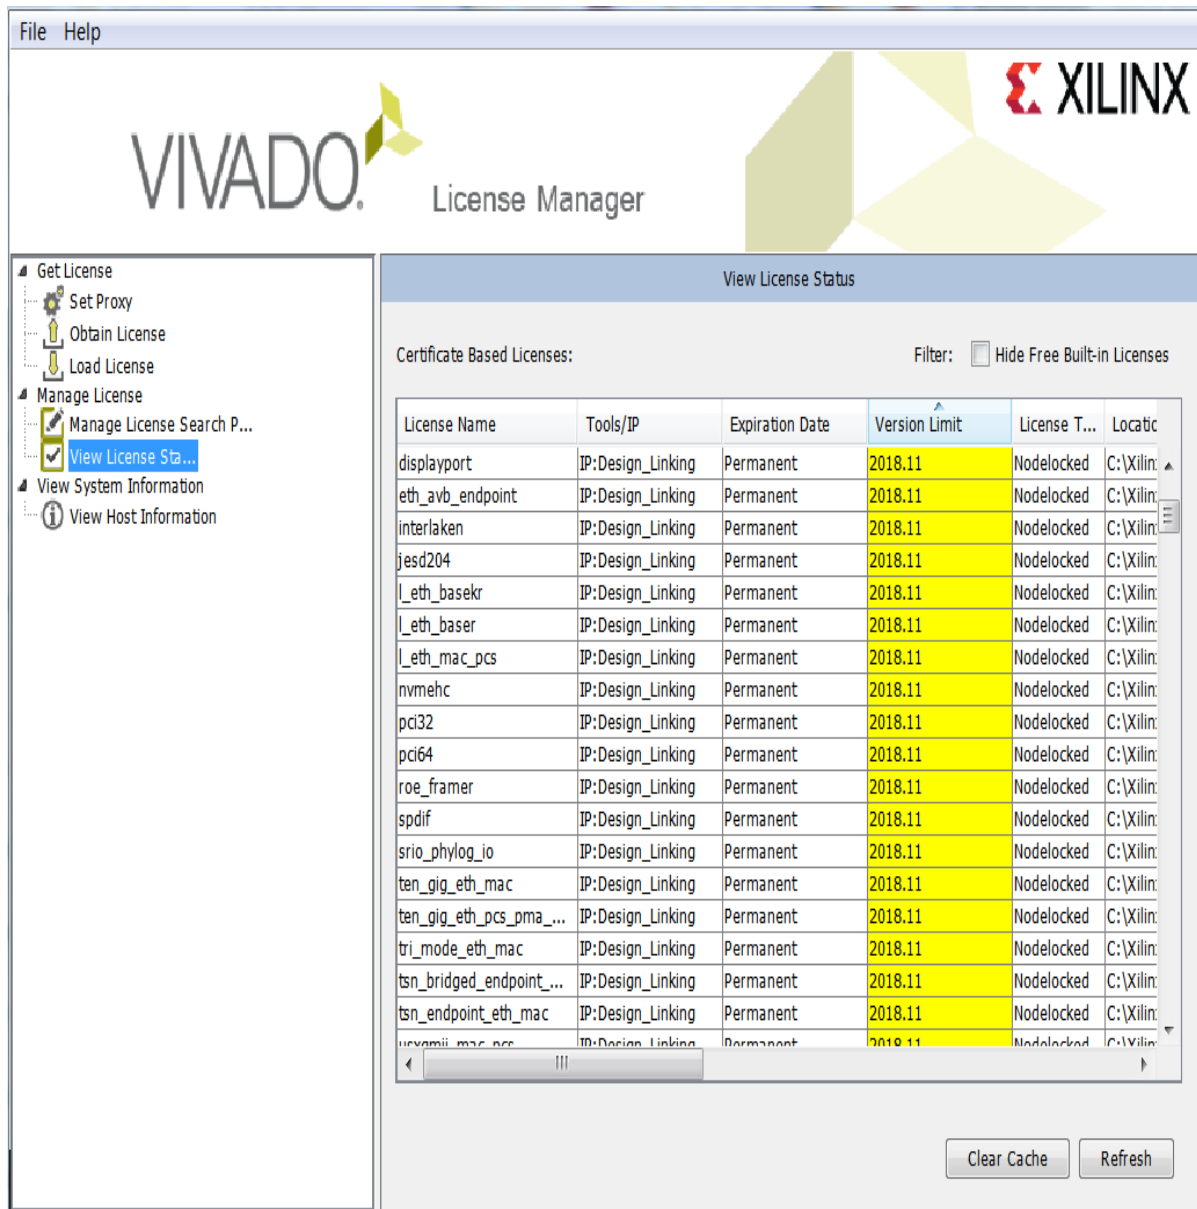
File Help

XILINX

VIVADO.

License Manager

Get License
Set Proxy
Obtain License
Load License
Manage License
Manage License Search P...
View License Sta...
View System Information
View Host Information

View License Status

Certificate Based Licenses:

Filter: Hide Free Built-in Licenses

| License Name | Tools/IP | Expiration Date | Version Limit | License T... | Locatic |
|---|---|---|---|---|---|
| displayport | IP:Design_Linking | Permanent | 2018.11 | Nodelocked | C:\Xilin |
| eth_avb_endpoint | IP:Design_Linking | Permanent | 2018.11 | Nodelocked | C:\Xilin |
| interlaken | IP:Design_Linking | Permanent | 2018.11 | Nodelocked | C:\Xilin |
| jesd204 | IP:Design_Linking | Permanent | 2018.11 | Nodelocked | C:\Xilin |
| l_eth_basekr | IP:Design_Linking | Permanent | 2018.11 | Nodelocked | C:\Xilin |
| l_eth_baser | IP:Design_Linking | Permanent | 2018.11 | Nodelocked | C:\Xilin |
| l_eth_mac_pcs | IP:Design_Linking | Permanent | 2018.11 | Nodelocked | C:\Xilin |
| nvmehc | IP:Design_Linking | Permanent | 2018.11 | Nodelocked | C:\Xilin |
| pci32 | IP:Design_Linking | Permanent | 2018.11 | Nodelocked | C:\Xilin |
| pci64 | IP:Design_Linking | Permanent | 2018.11 | Nodelocked | C:\Xilin |
| roe_framer | IP:Design_Linking | Permanent | 2018.11 | Nodelocked | C:\Xilin |
| spdif | IP:Design_Linking | Permanent | 2018.11 | Nodelocked | C:\Xilin |
| srio_phylog_io | IP:Design_Linking | Permanent | 2018.11 | Nodelocked | C:\Xilin |
| ten_gig_eth_mac | IP:Design_Linking | Permanent | 2018.11 | Nodelocked | C:\Xilin |
| ten_gig_eth_pcs_pma_... | IP:Design_Linking | Permanent | 2018.11 | Nodelocked | C:\Xilin |
| tri_mode_eth_mac | IP:Design_Linking | Permanent | 2018.11 | Nodelocked | C:\Xilin |
| tsn_bridged_endpoint_... | IP:Design_Linking | Permanent | 2018.11 | Nodelocked | C:\Xilin |
| tsn_endpoint_eth_mac | IP:Design_Linking | Permanent | 2018.11 | Nodelocked | C:\Xilin |
| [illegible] | IP:Design_Linking | Permanent | 2018.11 | Nodelocked | C:\Xilin |

Clear Cache
Refresh